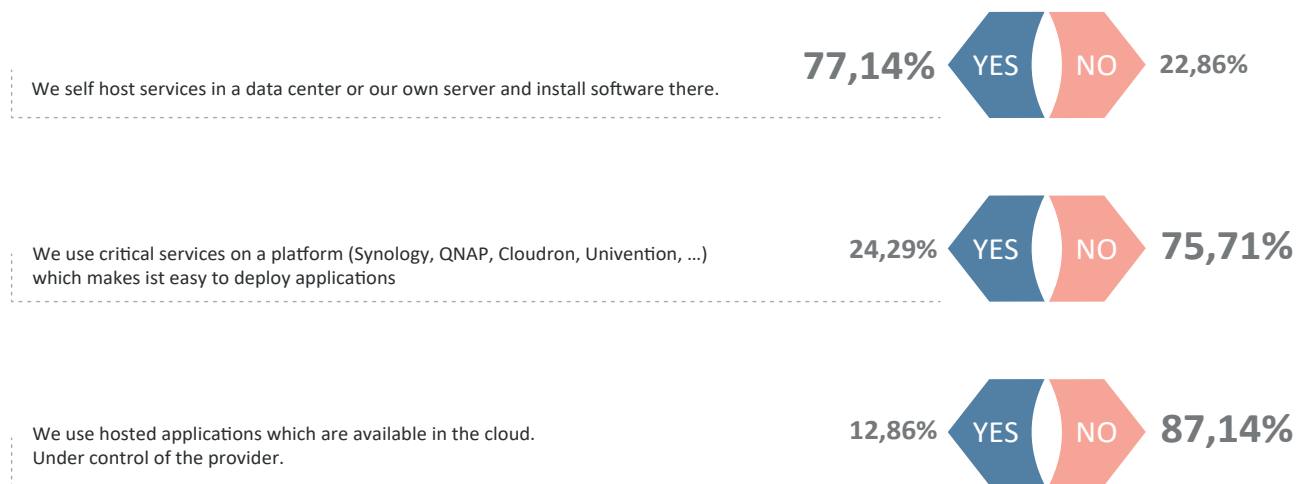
We self host services in a data center or our own server and install software there.

77,14% YES NO 22,86%

We use critical services on a platform (Synology, QNAP, Cloudron, Univention, …) which makes ist easy to deploy applications

24,29% YES NO 75,71%

We use hosted applications which are available in the cloud.
Under control of the provider.

12,86% YES NO 87,14%